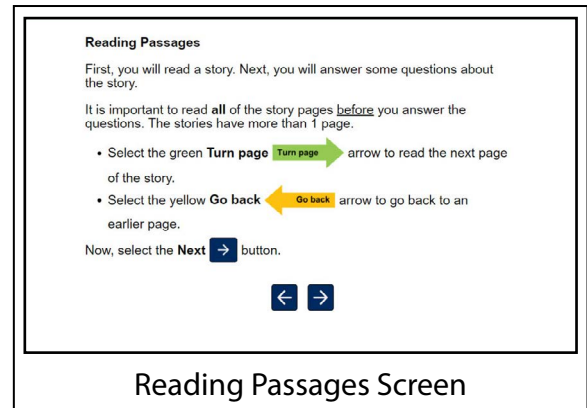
**Reading Passages**

First, you will read a story. Next, you will answer some questions about the story.

It is important to read **all** of the story pages before you answer the questions. The stories have more than 1 page.

- Select the green **Turn page** Turn page arrow to read the next page of the story.
- Select the yellow **Go back** Go back arrow to go back to an earlier page.

Now, select the **Next** → button.

← →

Reading Passages Screen